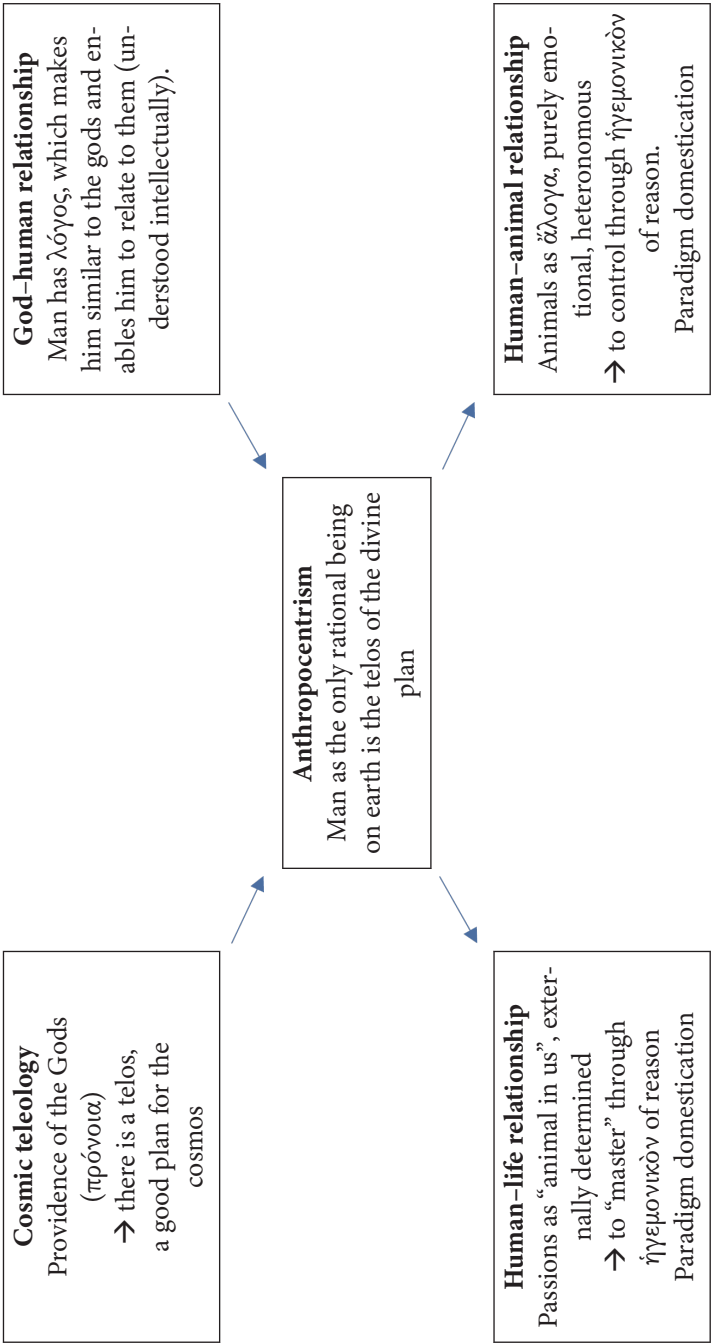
**Cosmic teleology**
Providence of the Gods ($\pi\rho\acute{o}\nu o\iota\alpha$)
→ there is a telos, a good plan for the cosmos

**Anthropocentrism**
Man as the only rational being on earth is the telos of the divine plan

**God–human relationship**
Man has $\lambda\acute{o}\gamma o\varsigma$, which makes him similar to the gods and enables him to relate to them (understood intellectually).

**Human–life relationship**
Passions as "animal in us", externally determined
→ to "master" through ἡγεμονικόν of reason
Paradigm domestication

**Human–animal relationship**
Animals as ἄλογα, purely emotional, heteronomous
→ to control through ἡγεμονικόν of reason.
Paradigm domestication